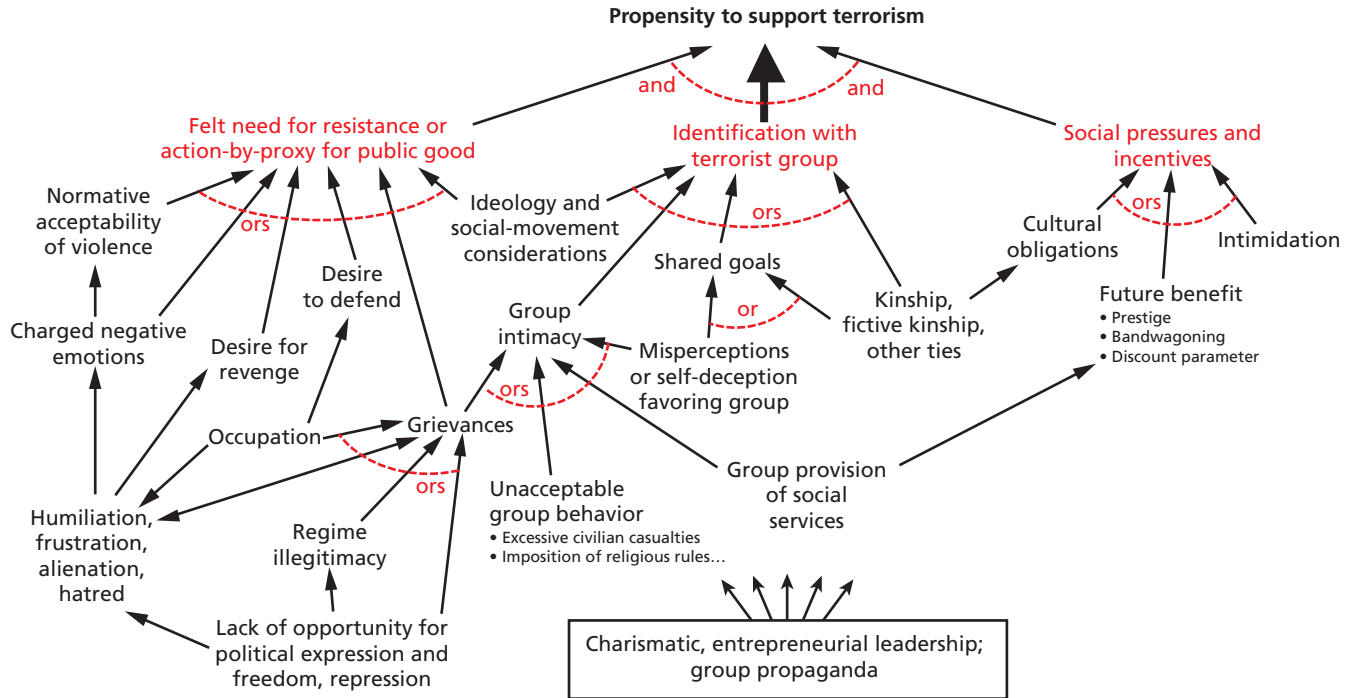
Propensity to support terrorism

and

and

Felt need for resistance or action-by-proxy for public good

Identification with terrorist group

Social pressures and incentives

Normative acceptability of violence

ors

Ideology and social-movement considerations

ors

Cultural obligations

ors

Intimidation

Desire to defend

Shared goals

Charged negative emotions

Desire for revenge

Group intimacy

or

Kinship, fictive kinship, other ties

Future benefit
• Prestige
• Bandwagoning
• Discount parameter

Misperceptions or self-deception favoring group

ors

Occupation

Grievances

ors

Group provision of social services

Unacceptable group behavior
• Excessive civilian casualties
• Imposition of religious rules…

Humiliation, frustration, alienation, hatred

Regime illegitimacy

Lack of opportunity for political expression and freedom, repression

Charismatic, entrepreneurial leadership; group propaganda